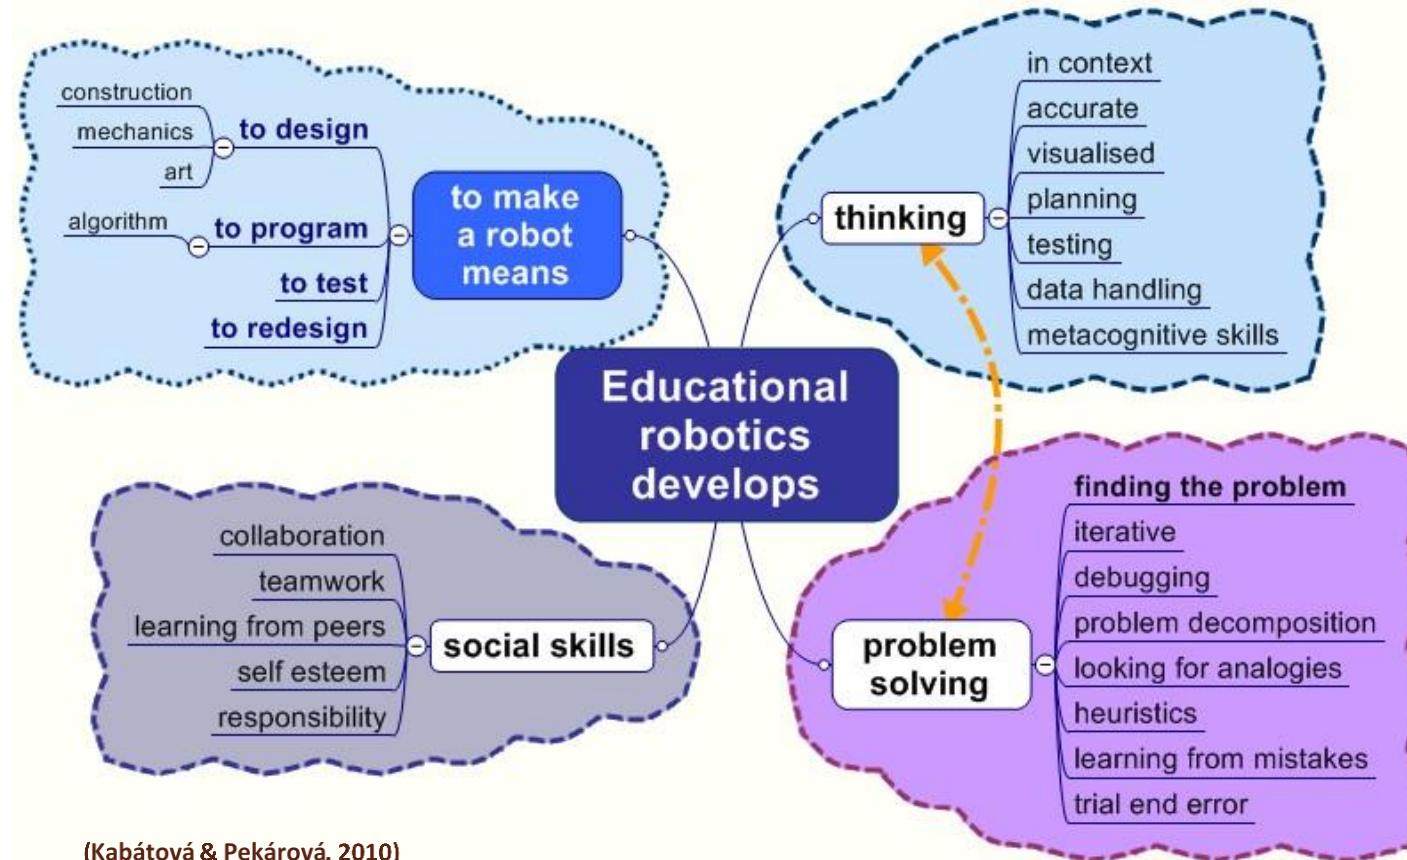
Educational robotics develops

to make a robot means
to design
construction
mechanics
art
to program
algorithm
to test
to redesign

thinking
in context
accurate
visualised
planning
testing
data handling
metacognitive skills

social skills
collaboration
teamwork
learning from peers
self esteem
responsibility

problem solving
finding the problem
iterative
debugging
problem decomposition
looking for analogies
heuristics
learning from mistakes
trial end error

(Kabátová & Pekárová, 2010)